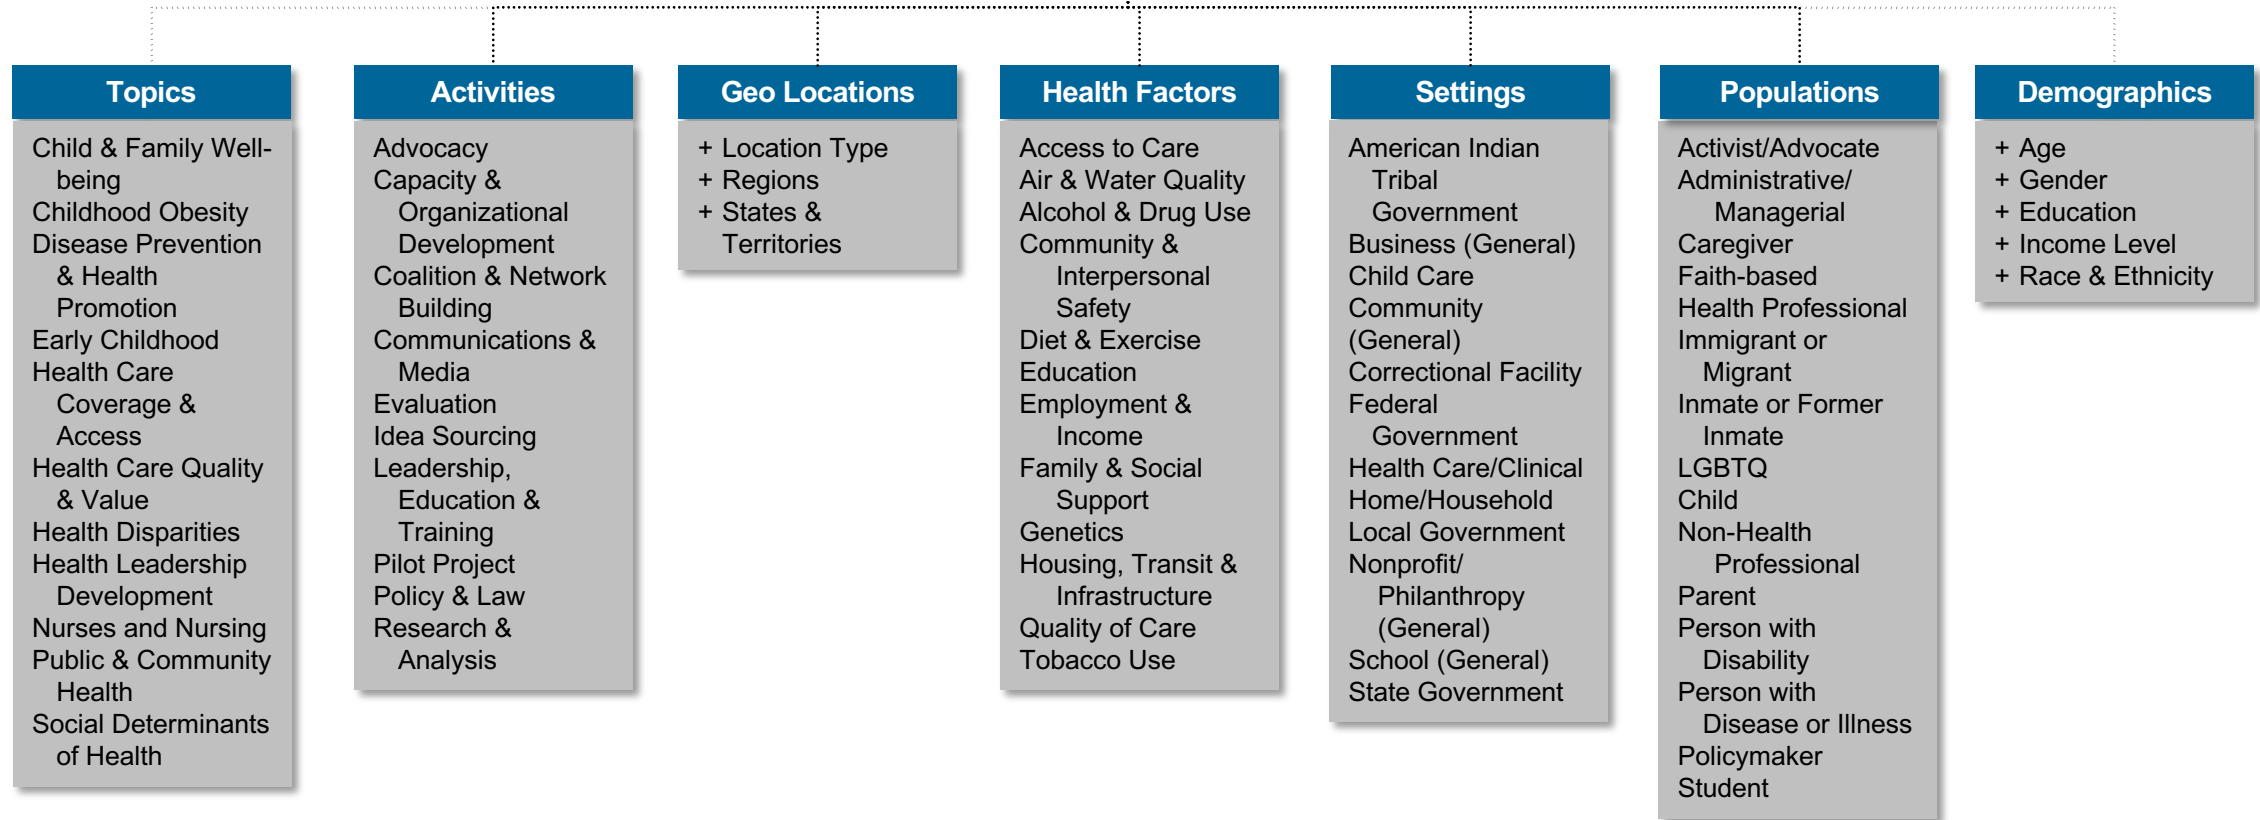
Topics

Child & Family Well-being
Childhood Obesity
Disease Prevention & Health Promotion
Early Childhood
Health Care Coverage & Access
Health Care Quality & Value
Health Disparities
Health Leadership Development
Nurses and Nursing
Public & Community Health
Social Determinants of Health

Activities

Advocacy
Capacity & Organizational Development
Coalition & Network Building
Communications & Media
Evaluation
Idea Sourcing
Leadership, Education & Training
Pilot Project
Policy & Law
Research & Analysis

Geo Locations

+ Location Type
+ Regions
+ States & Territories

Health Factors

Access to Care
Air & Water Quality
Alcohol & Drug Use
Community & Interpersonal Safety
Diet & Exercise
Education
Employment & Income
Family & Social Support
Genetics
Housing, Transit & Infrastructure
Quality of Care
Tobacco Use

Settings

American Indian Tribal Government
Business (General)
Child Care
Community (General)
Correctional Facility
Federal Government
Health Care/Clinical
Home/Household
Local Government
Nonprofit/ Philanthropy (General)
School (General)
State Government

Populations

Activist/Advocate
Administrative/ Managerial
Caregiver
Faith-based
Health Professional
Immigrant or Migrant
Inmate or Former Inmate
LGBTQ
Child
Non-Health Professional
Parent
Person with Disability
Person with Disease or Illness
Policymaker
Student

Demographics

+ Age
+ Gender
+ Education
+ Income Level
+ Race & Ethnicity